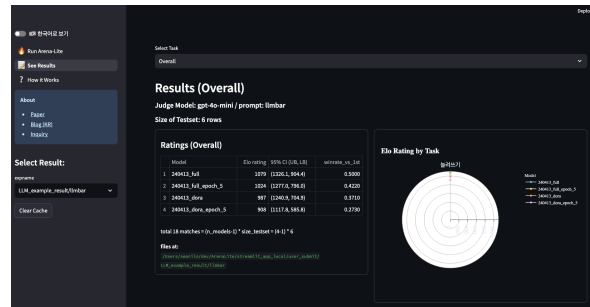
Deplo

🇰🇷 한국어로 보기

🔥 Run Arena-Lite

See Results

? How it Works

About

- Paper
- Blog [KR]
- Inquiry

Select Result:

exp_name

LLM_example_result/limbar

Clear Cache

Select Task

Overall

Results (Overall)

Judge Model: gpt-4o-mini / prompt: limbar

Size of Testset: 6 rows

Ratings (Overall)

| | Model | Elo rating | 95% CI (UB, LB) | winrate_vs_1st |
|---|---|---|---|---|
| 1 | 240413_full | 1079 | (1326.1, 904.4) | 0.5000 |
| 2 | 240413_full_epoch_5 | 1024 | (1277.0, 796.0) | 0.4220 |
| 3 | 240413_dora | 987 | (1240.9, 754.9) | 0.3710 |
| 4 | 240413_dora_epoch_5 | 908 | (1117.8, 585.8) | 0.2730 |

total 18 matches = (n_models-1) * size_testset = (4-1) * 6

files at:

/Users/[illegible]/dev/ArenaLite/streamlit_app_local/user_submit/llm_example_result/limbar

Elo Rating by Task

늘려보기

Model
240413_full
240413_full_epoch_5
240413_dora
240413_dora_epoch_5